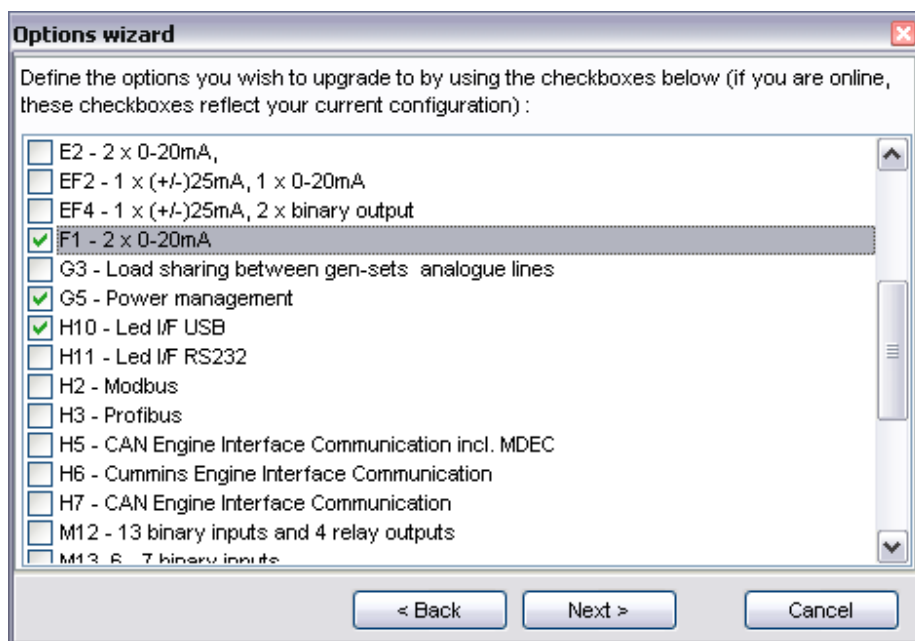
Options wizard

Define the options you wish to upgrade to by using the checkboxes below (if you are online, these checkboxes reflect your current configuration) :

E2 - 2 x 0-20mA,
EF2 - 1 x (+/-)25mA, 1 x 0-20mA
EF4 - 1 x (+/-)25mA, 2 x binary output
F1 - 2 x 0-20mA
G3 - Load sharing between gen-sets analogue lines
G5 - Power management
H10 - Led I/F USB
H11 - Led I/F RS232
H2 - Modbus
H3 - Profibus
H5 - CAN Engine Interface Communication incl. MDEC
H6 - Cummins Engine Interface Communication
H7 - CAN Engine Interface Communication
M12 - 13 binary inputs and 4 relay outputs
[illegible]

< Back
Next >
Cancel